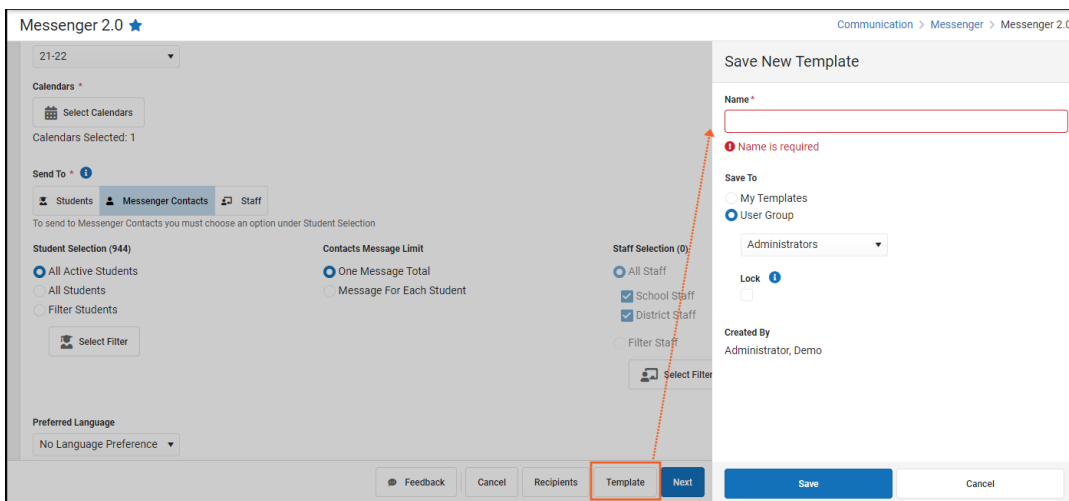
Messenger 2.0 ★

Communication > Messenger > Messenger 2.0

21-22

Calendars *

Select Calendars

Calendars Selected: 1

Send To *

Students Messenger Contacts Staff

To send to Messenger Contacts you must choose an option under Student Selection

Student Selection (944)

All Active Students

All Students

Filter Students

Select Filter

Contacts Message Limit

One Message Total

Message For Each Student

Staff Selection (0)

All Staff

School Staff

District Staff

Filter Staff

Select Filter

Preferred Language

No Language Preference

Feedback Cancel Recipients Template Next

Save New Template

Name *

Name is required

Save To

My Templates

User Group

Administrators

Lock

Created By

Administrator, Demo

Save Cancel